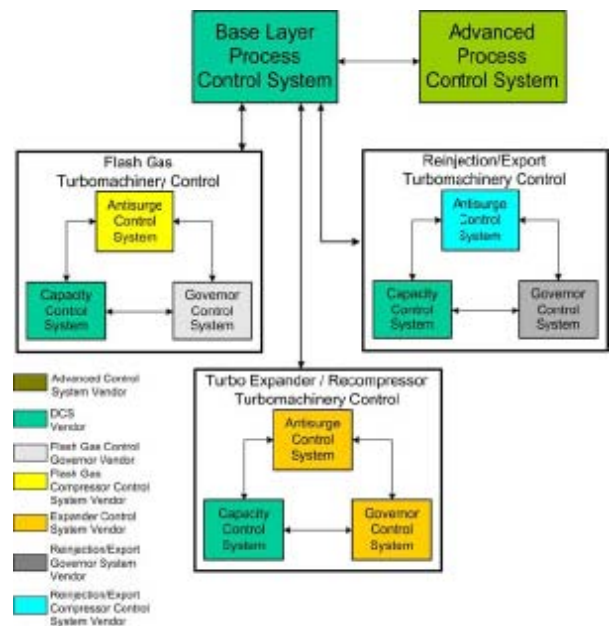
Base Layer Process Control System

Advanced Process Control System

Flash Gas Turbomachinery Control

Antisurge Control System

Capacity Control System

Governor Control System

Reinjection/Export Turbomachinery Control

Antisurge Control System

Capacity Control System

Governor Control System

Turbo Expander / Recompressor Turbomachinery Control

Antisurge Control System

Capacity Control System

Governor Control System

Advanced Control System Vendor

DCS Vendor

Flash Gas Control Governor Vendor

Flash Gas Compressor Control System Vendor

Expander Control System Vendor

Reinjection/Export Governor System Vendor

Reinjection/Export Compressor Control System Vendor